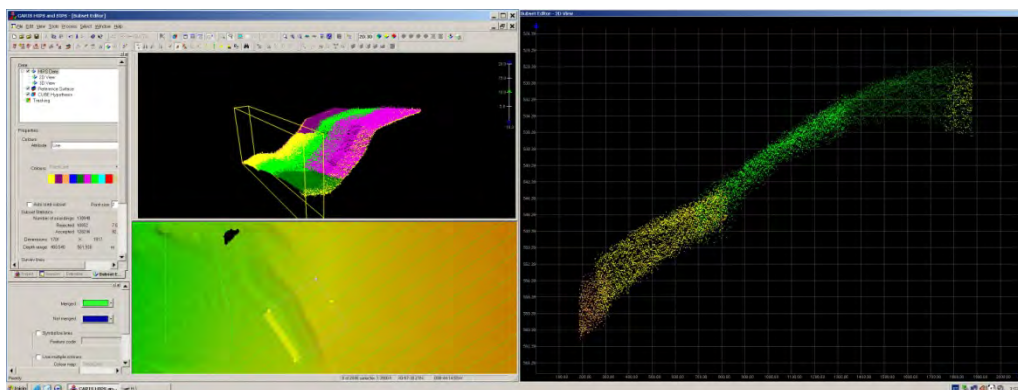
CARIS HIPS and SIPS - [Subset Editor]

File Edit View Tools Process Select Window Help

Subset Editor - 3D View

Data

HIPS Data

2D View

3D View

Reference Surface

CUBE Hypotheses

Tracking

Properties

Colors

Attribute Line

Colours

Auto scale subset

Subset Statistics

Number of soundings 126848

Rejected

Accepted

Dimensions

Depth range

Survey lines

Merged

Not merged

Symbol lines

Feature code

Use multiple entries

Colour map

Ready

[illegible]